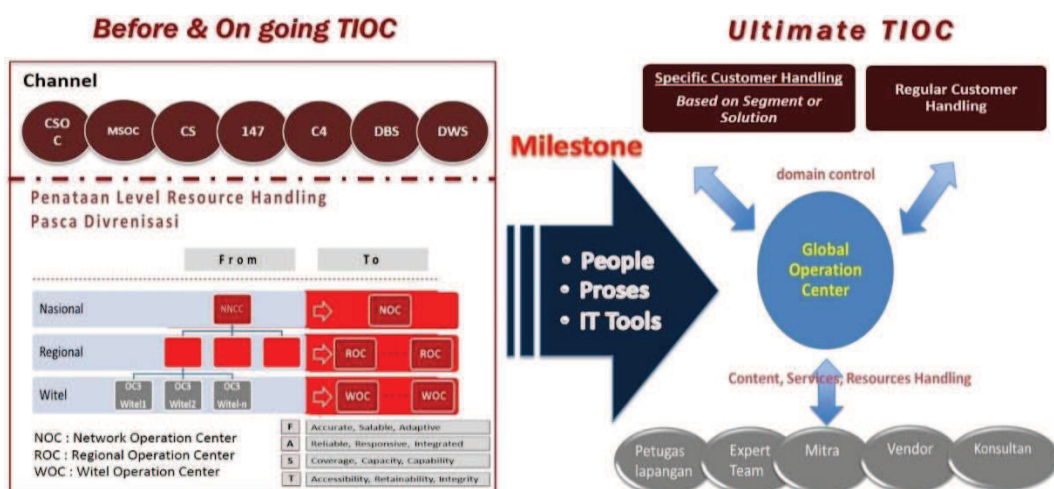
Before & On going TIOC

Ultimate TIOC

Channel

CSO C

MSOC

CS

147

C4

DBS

DWS

Penataan Level Resource Handling Pasca Divrenisasi

From

To

Nasional

NNCC

NOC

Regional

ROC

ROC

Witel

OCS Witel1

OCS Witel2

OCS Witel-n

WOC

WOC

NOC : Network Operation Center
ROC : Regional Operation Center
WOC : Witel Operation Center

| F | Accurate, Salable, Adaptive |
|---|---|
| A | Reliable, Responsive, Integrated |
| S | Coverage, Capacity, Capability |
| T | Accessibility, Retainability, Integrity |

Milestone

• People
• Proses
• IT Tools

Specific Customer Handling

Based on Segment or Solution

Regular Customer Handling

domain control

Global Operation Center

Content, Services, Resources Handling

Petugas lapangan

Expert Team

Mitra

Vendor

Konsultan